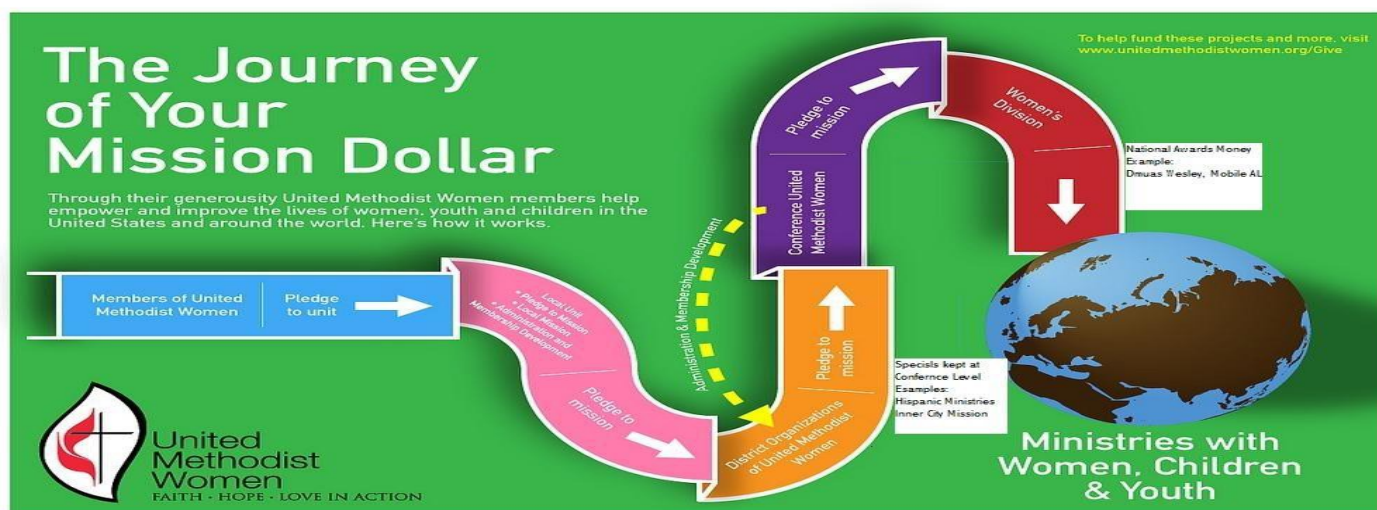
The Journey of Your Mission Dollar

Through their generousity United Methodist Women members help empower and improve the lives of women, youth and children in the United States and around the world. Here's how it works.

To help fund these projects and more, visit www.unitedmethodistwomen.org/Give

Members of United Methodist Women

Pledge to unit

Local Unit
• Pledge to Mission
• Local Mission
• Administration and Membership Development

Pledge to mission

Administration & Membership Development

District Organizations of United Methodist Women

Pledge to mission

Specisls kept at Confernce Level
Esamples:
Hispanic Ministries
Inner City Mission

Conference United Methodist Women

Pledge to mission

Women's Division

National Awards Money
Example:
Dmuas Wesley, Mobile AL

Ministries with Women, Children & Youth

United Methodist Women
FAITH · HOPE · LOVE IN ACTION